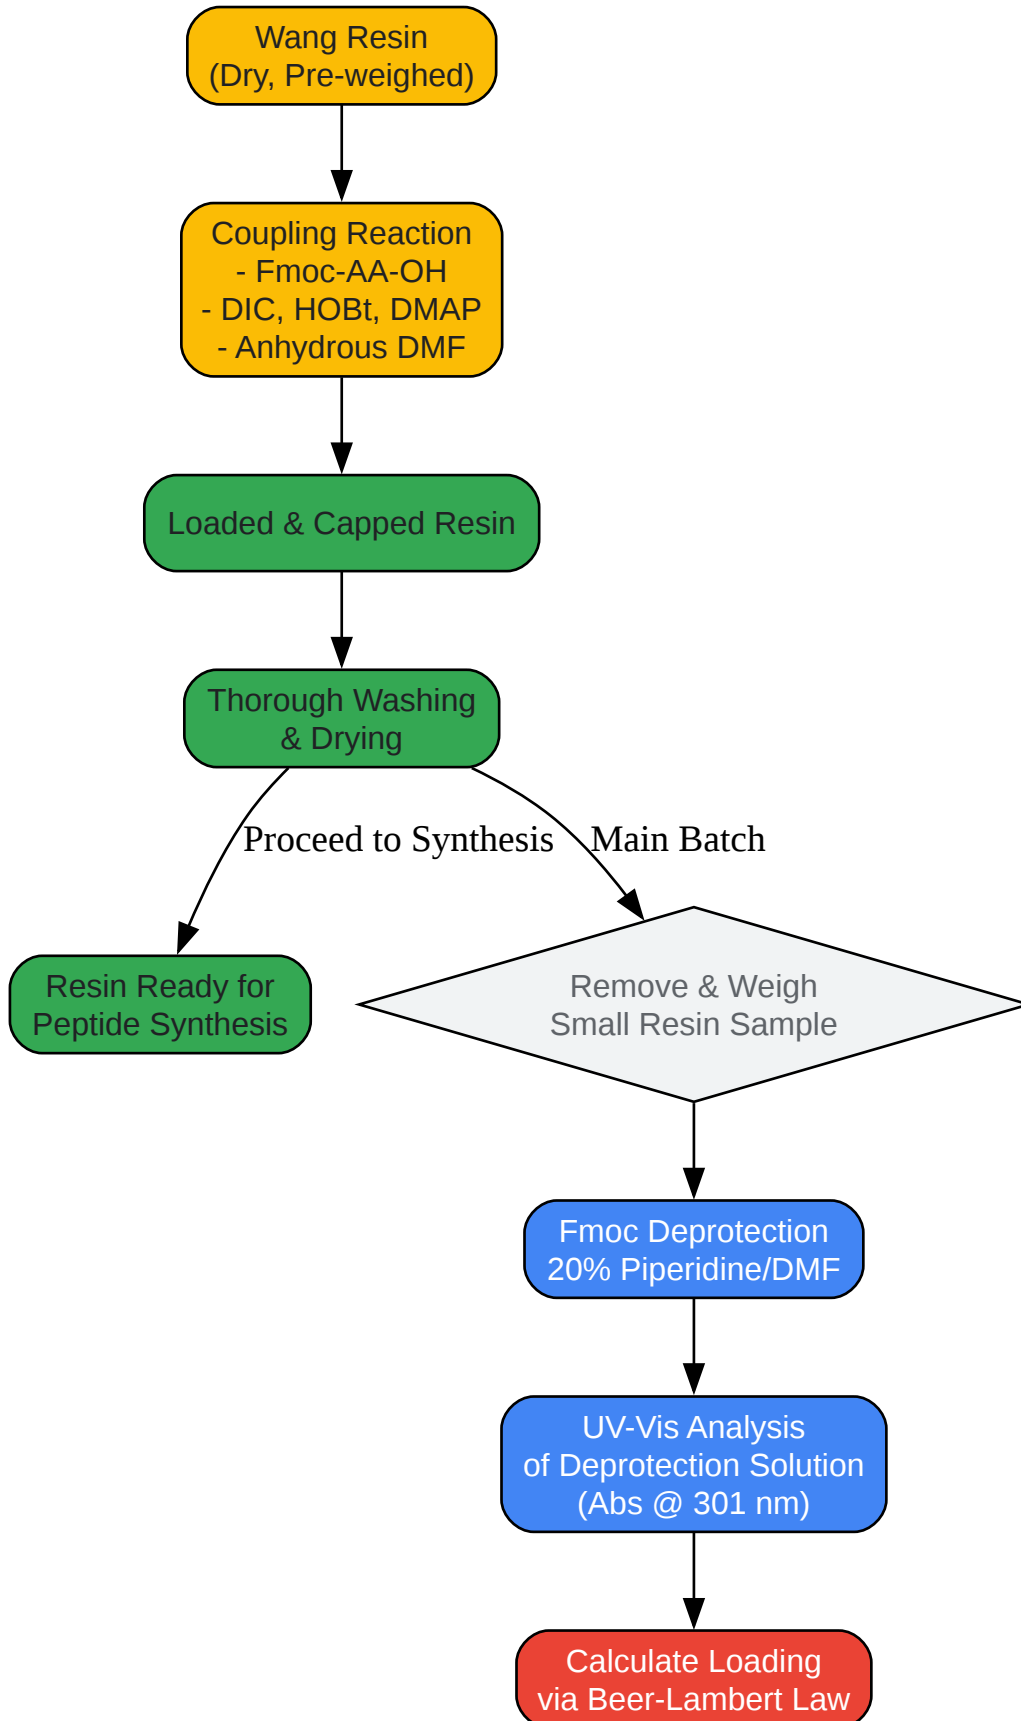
Wang Resin
(Dry, Pre-weighed)

Coupling Reaction
- Fmoc-AA-OH
- DIC, HOBt, DMAP
- Anhydrous DMF

Loaded & Capped Resin

Thorough Washing
& Drying

Proceed to Synthesis

Main Batch

Resin Ready for
Peptide Synthesis

Remove & Weigh
Small Resin Sample

Fmoc Deprotection
20% Piperidine/DMF

UV-Vis Analysis
of Deprotection Solution
(Abs @ 301 nm)

Calculate Loading
via Beer-Lambert Law